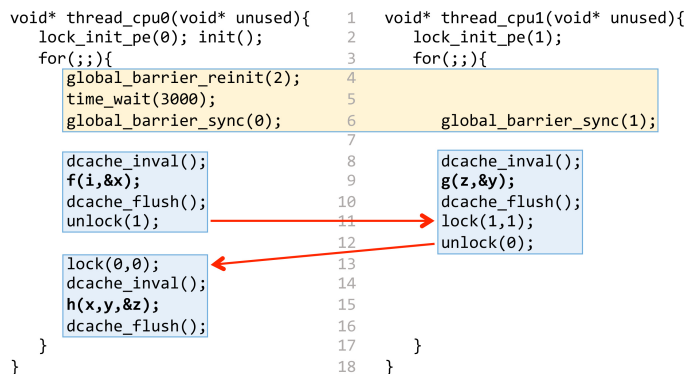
void* thread_cpu0(void* unused){
lock_init_pe(0); init();
for(;;){
global_barrier_reinit(2);
time_wait(3000);
global_barrier_sync(0);

dcache_inval();
**f(i,&x);**
dcache_flush();
unlock(1);

lock(0,0);
dcache_inval();
**h(x,y,&z);**
dcache_flush();
}
}

1
2
3
4
5
6
7
8
9
10
11
12
13
14
15
16
17
18

void* thread_cpu1(void* unused){
lock_init_pe(1);
for(;;){
global_barrier_sync(1);

dcache_inval();
**g(z,&y);**
dcache_flush();
lock(1,1);
unlock(0);
}
}